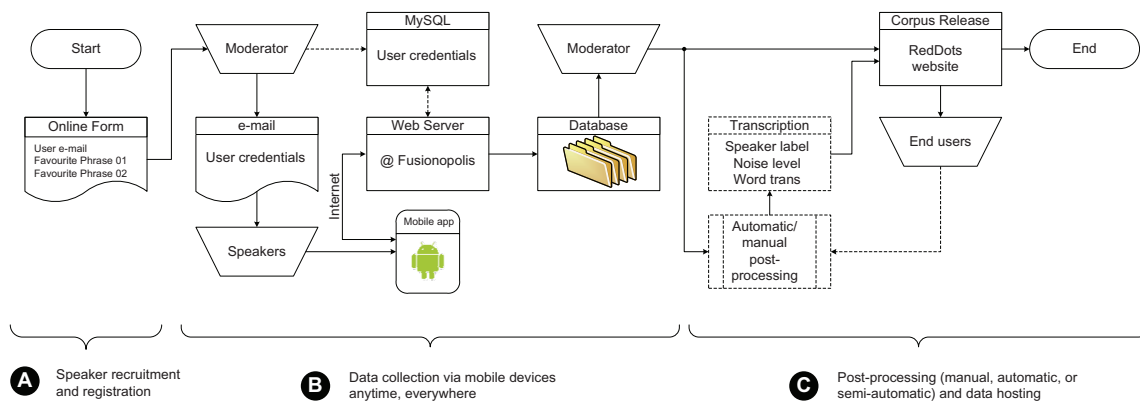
Start

Online Form
User e-mail
Favourite Phrase 01
Favourite Phrase 02

Moderator

e-mail
User credentials

Speakers

MySQL
User credentials

Web Server
@ Fusionopolis

Internet

Mobile app

Database

Moderator

Transcription
Speaker label
Noise level
Word trans

Automatic/
manual
post-
processing

Corpus Release
RedDots
website

End

End users

A Speaker recruitment and registration

B Data collection via mobile devices anytime, everywhere

C Post-processing (manual, automatic, or semi-automatic) and data hosting